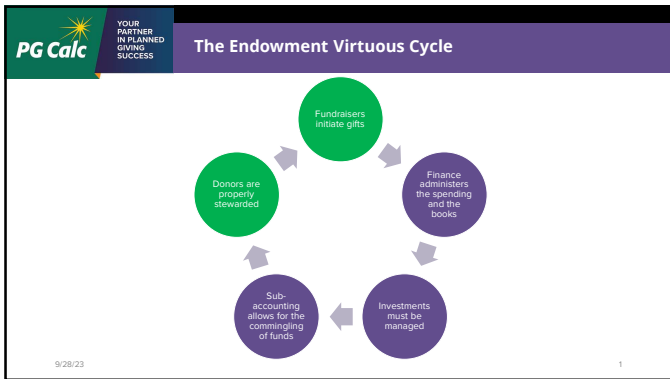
PG Calc

YOUR PARTNER IN PLANNED GIVING SUCCESS

The Endowment Virtuous Cycle

Fundraisers initiate gifts

Finance administers the spending and the books

Investments must be managed

Sub-accounting allows for the commingling of funds

Donors are properly stewarded

9/28/23

1